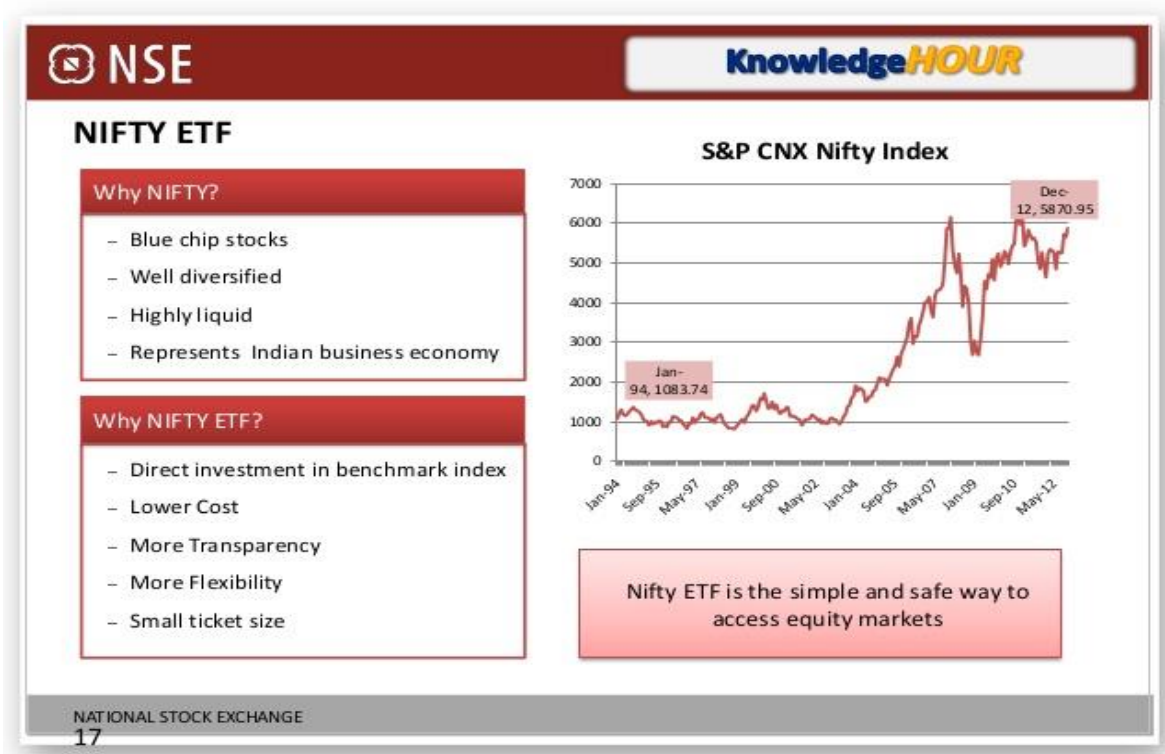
NSE

KnowledgeHOUR

NIFTY ETF

Why NIFTY?

– Blue chip stocks
– Well diversified
– Highly liquid
– Represents Indian business economy

Why NIFTY ETF?

– Direct investment in benchmark index
– Lower Cost
– More Transparency
– More Flexibility
– Small ticket size

S&P CNX Nifty Index

7000
6000
5000
4000
3000
2000
1000
0

Jan-94, 1083.74

Dec-12, 5870.95

Jan-94 Sep-95 May-97 Jan-99 Sep-00 May-02 Jan-04 Sep-05 May-07 Jan-09 Sep-10 May-12

Nifty ETF is the simple and safe way to access equity markets

NATIONAL STOCK EXCHANGE
17